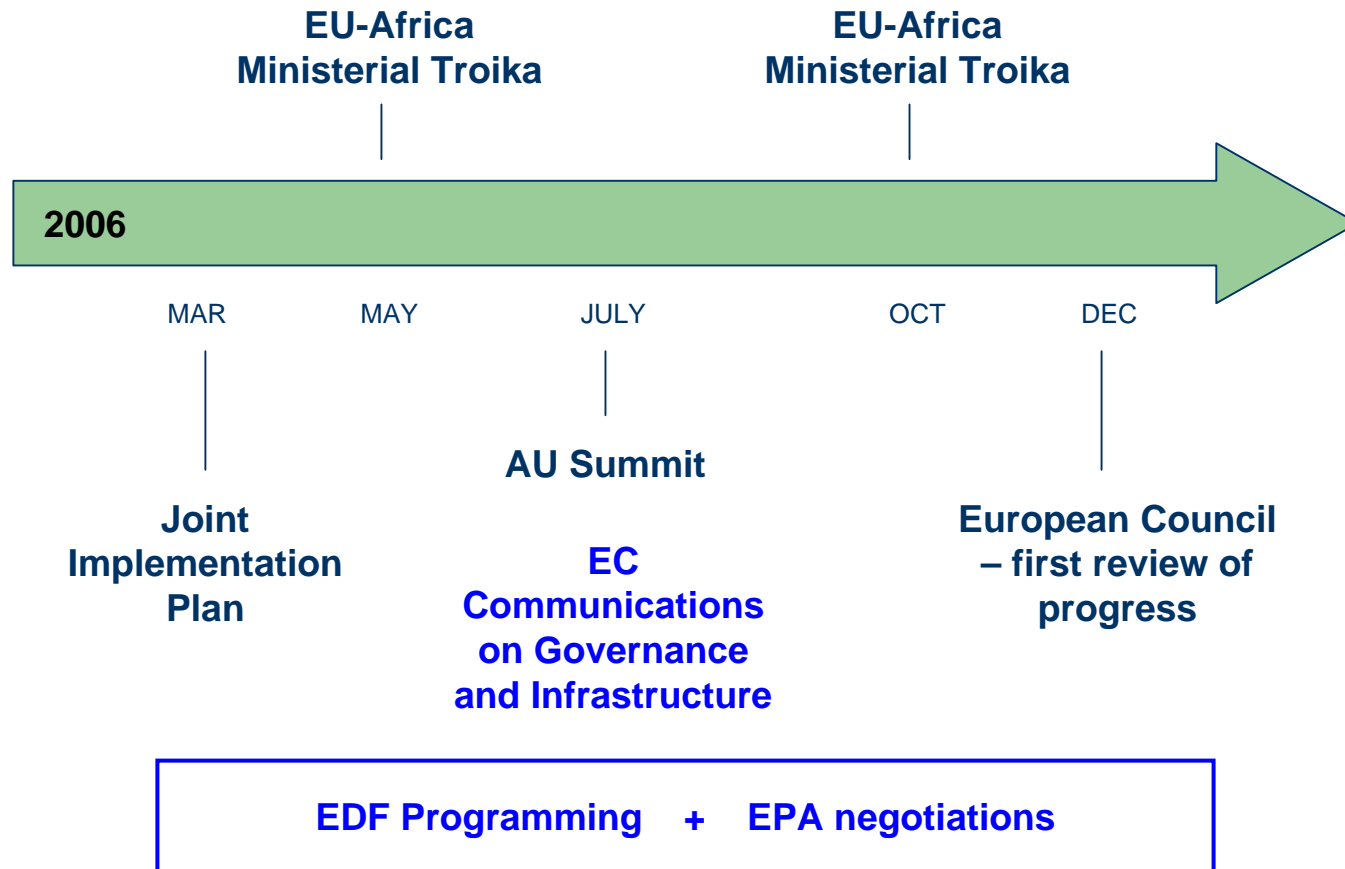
EU-Africa
Ministerial Troika

EU-Africa
Ministerial Troika

2006

MAR

MAY

JULY

OCT

DEC

AU Summit

Joint
Implementation
Plan

EC
Communications
on Governance
and Infrastructure

European Council
– first review of
progress

EDF Programming + EPA negotiations